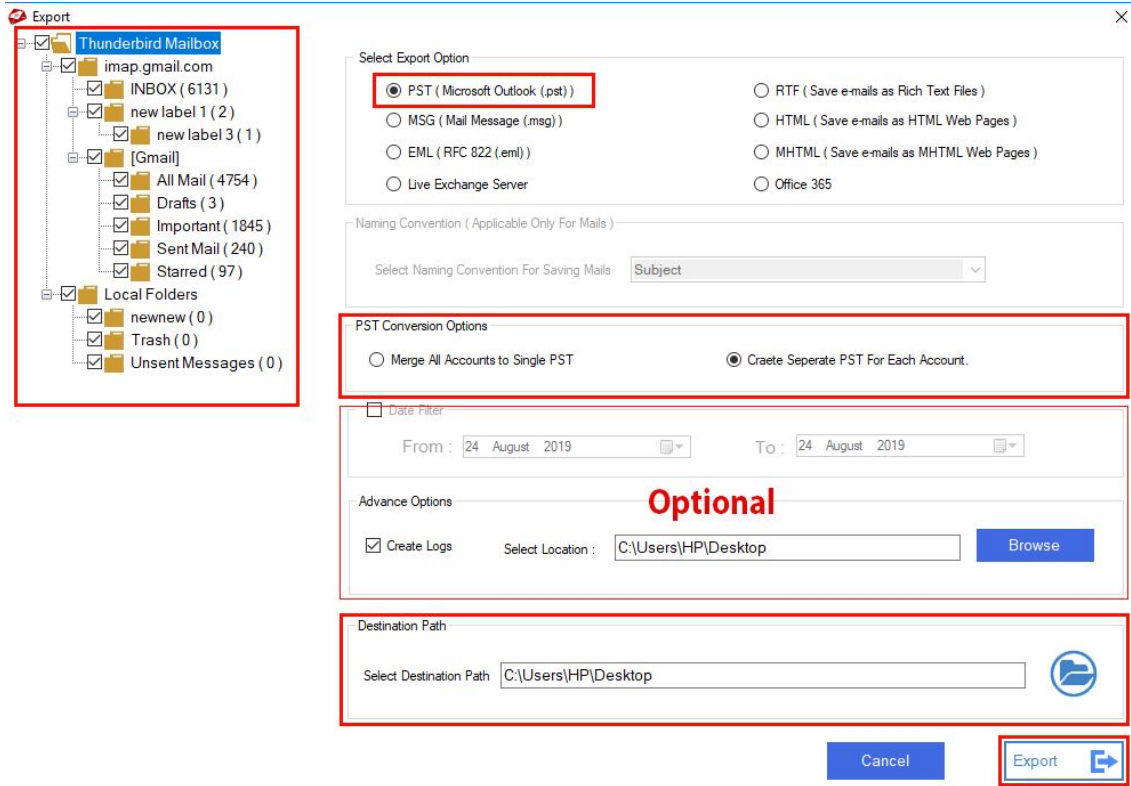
Export

Thunderbird Mailbox
imap.gmail.com
INBOX ( 6131 )
new label 1 ( 2 )
new label 3 ( 1 )
[Gmail]
All Mail ( 4754 )
Drafts ( 3 )
Important ( 1845 )
Sent Mail ( 240 )
Starred ( 97 )
Local Folders
newnew ( 0 )
Trash ( 0 )
Unsent Messages ( 0 )

Select Export Option
PST ( Microsoft Outlook (.pst) )
MSG ( Mail Message (.msg) )
EML ( RFC 822 (.eml) )
Live Exchange Server
RTF ( Save e-mails as Rich Text Files )
HTML ( Save e-mails as HTML Web Pages )
MHTML ( Save e-mails as MHTML Web Pages )
Office 365

Naming Convention ( Applicable Only For Mails )
Select Naming Convention For Saving Mails
Subject

PST Conversion Options
Merge All Accounts to Single PST
Craete Seperate PST For Each Account.

Date Filter
From : 24 August 2019
To : 24 August 2019

Advance Options
Optional
Create Logs
Select Location : C:\Users\HP\Desktop
Browse

Destination Path
Select Destination Path C:\Users\HP\Desktop

Cancel
Export